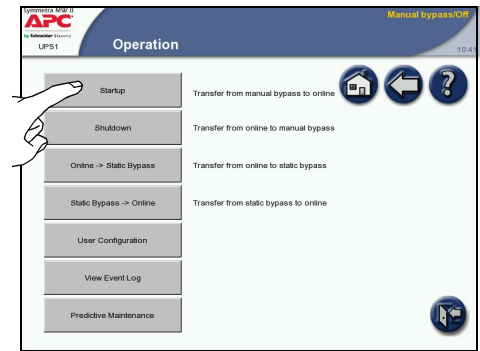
Symmetra MW II
APC
by Schneider Electric
UPS1
Operation
Manual bypass/Off
10:4

Startup
Transfer from manual bypass to online

Shutdown
Transfer from online to manual bypass

Online -> Static Bypass
Transfer from online to static bypass

Static Bypass -> Online
Transfer from static bypass to online

User Configuration

View Event Log

Predictive Maintenance